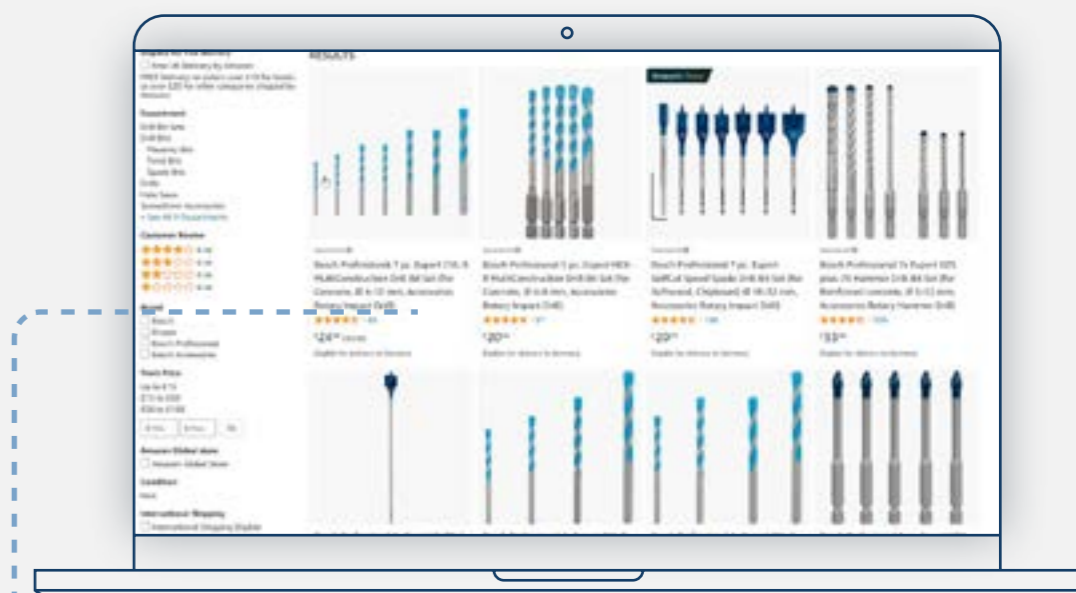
RESULTS

Department

Customer Review

Brand

Bosch

Bosch Professional

Bosch Accessories

Amazon Global Store

Condition

New

International Shipping

Bosch Professional 7 pc. Expert

$24

Bosch Professional 5 pc. Expert HEX-9 MultiConstruction Drill Bit Set

$20

Bosch Professional 7 pc. Expert SelfCut Speed Spade Drill Bit Set

$20

Bosch Professional 7x Expert SDS plus-7X Hammer Drill Bit Set

$53